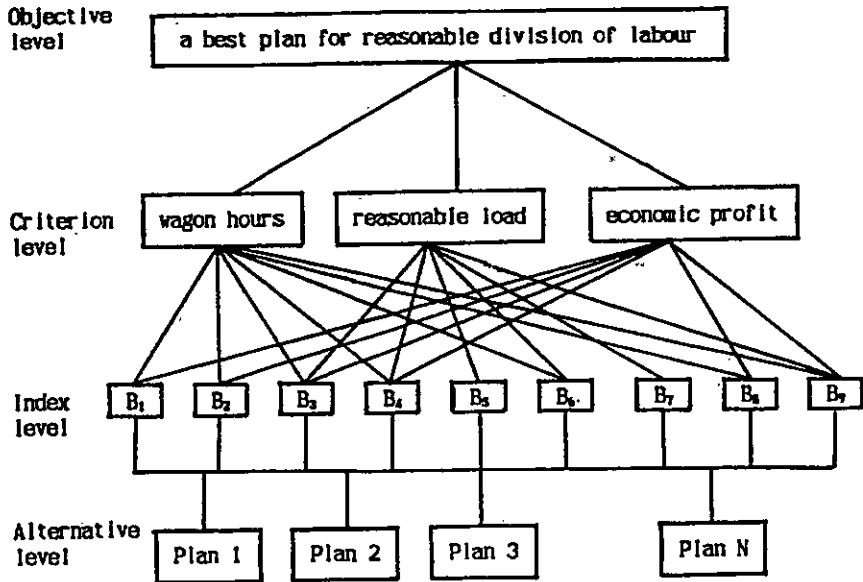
Objective level

a best plan for reasonable division of labour

Criterion level

wagon hours

reasonable load

economic profit

Index level

$B_1$ $B_2$ $B_3$ $B_4$ $B_5$ $B_6$ $B_7$ $B_8$ $B_9$

Alternative level

Plan 1

Plan 2

Plan 3

Plan N